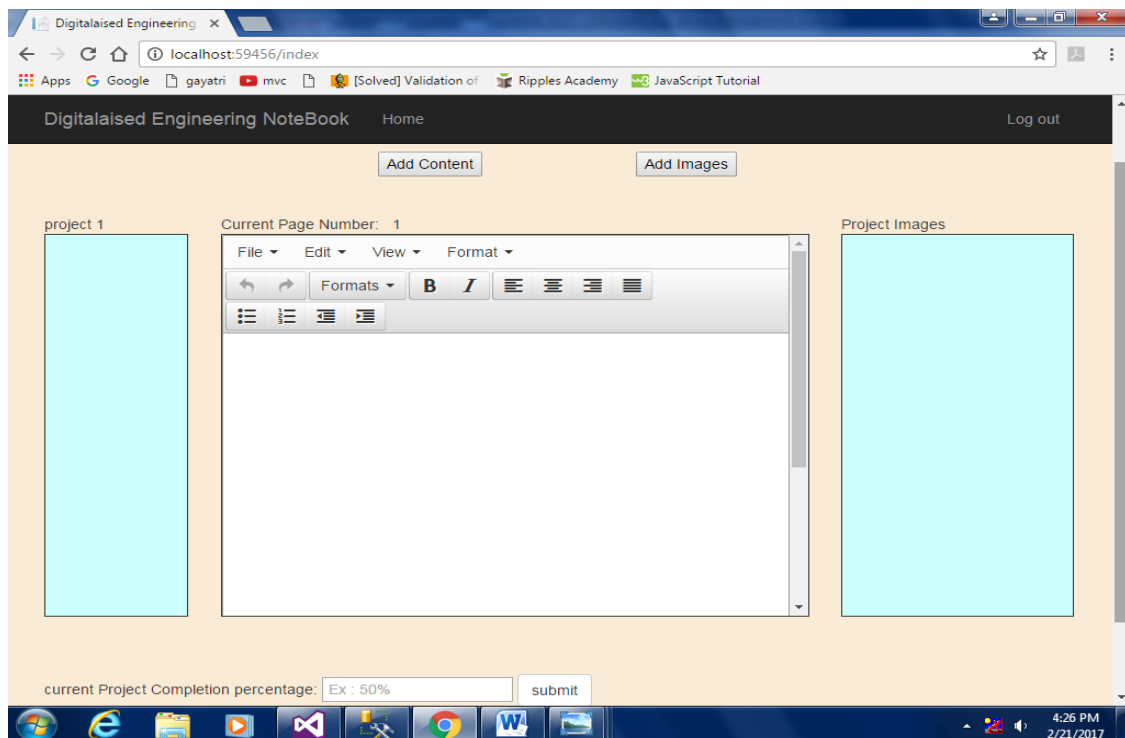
Digitalaised Engineering ×

localhost:59456/index

Apps Google gayatri mvc [Solved] Validation of Ripples Academy JavaScript Tutorial

Digitalaised Engineering NoteBook Home Log out

Add Content Add Images

project 1

Current Page Number: 1

File Edit View Format

Formats B I

Project Images

current Project Completion percentage: Ex : 50% submit

4:26 PM
2/21/2017